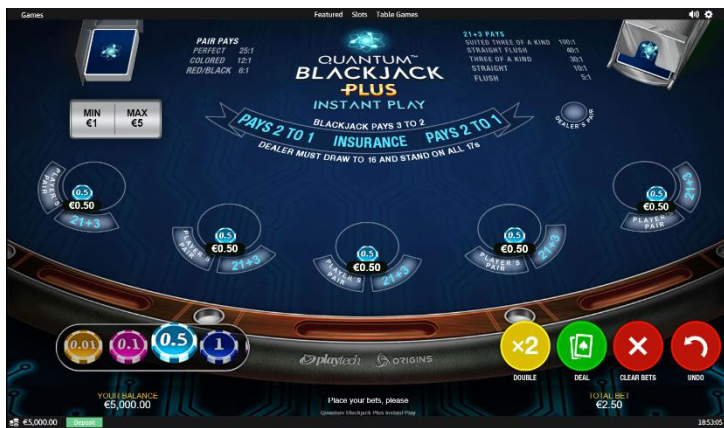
Games

Featured Slots Table Games

PAIR PAYS
PERFECT 25:1
COLORED 12:1
RED/BLACK 6:1

QUANTUM™ BLACKJACK PLUS
INSTANT PLAY

21+3 PAYS
SUITED THREE OF A KIND 100:1
STRAIGHT FLUSH 40:1
THREE OF A KIND 30:1
STRAIGHT 10:1
FLUSH 5:1

MIN €1
MAX €5

BLACKJACK PAYS 3 TO 2
PAYS 2 TO 1 INSURANCE PAYS 2 TO 1
DEALER MUST DRAW TO 16 AND STAND ON ALL 17s

DEALER'S PAIR

PLAYER'S PAIR 0.5 €0.50 21+3

PLAYER'S PAIR 0.5 €0.50 21+3

PLAYER'S PAIR 0.5 €0.50 21+3

PLAYER'S PAIR 0.5 €0.50 21+3

PLAYER'S PAIR 0.5 €0.50 21+3

0.01 0.1 0.5 1

playtech ORIGINS

×2 DOUBLE
DEAL
CLEAR BETS
UNDO

YOUR BALANCE
€5,000.00

Place your bets, please

Quantum Blackjack Plus Instant Play

TOTAL BET
€2.50

€5,000.00 Deposit

18:53:05